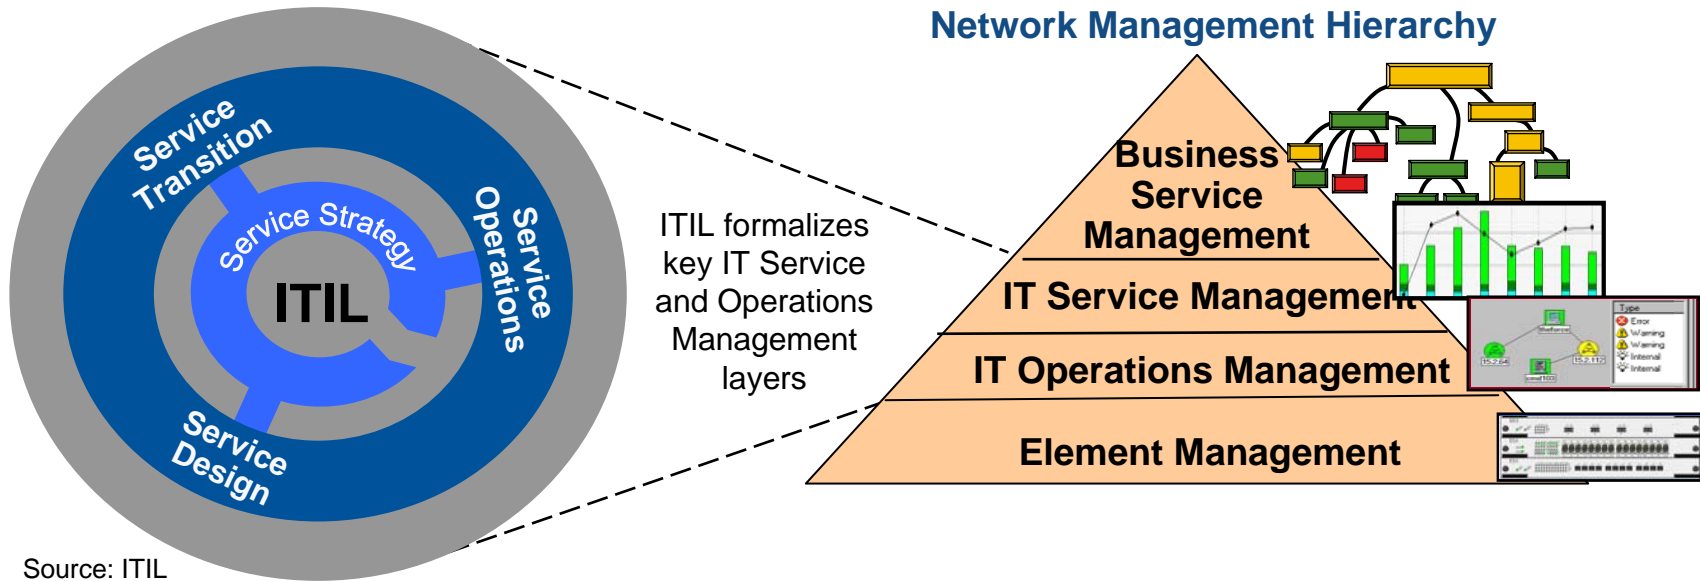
Network Management Hierarchy

Service Transition

Service Strategy

Service Operations

ITIL

Service Design

ITIL formalizes key IT Service and Operations Management layers

Business Service Management

IT Service Management

IT Operations Management

Element Management

Type
Error
Warning
Warning
Internal
Internal

Source: ITIL